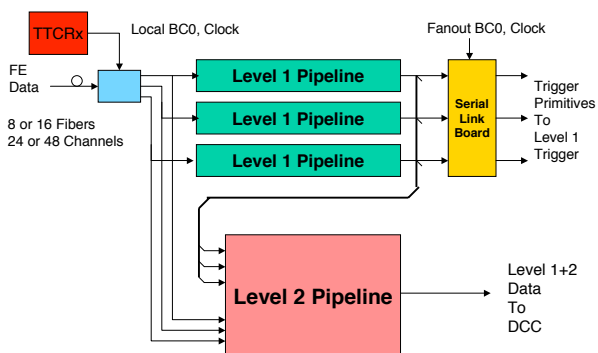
TTCRx

Local BC0, Clock

Fanout BC0, Clock

FE Data

8 or 16 Fibers
24 or 48 Channels

Level 1 Pipeline

Level 1 Pipeline

Level 1 Pipeline

Serial Link Board

Trigger Primitives To Level 1 Trigger

Level 2 Pipeline

Level 1+2 Data To DCC